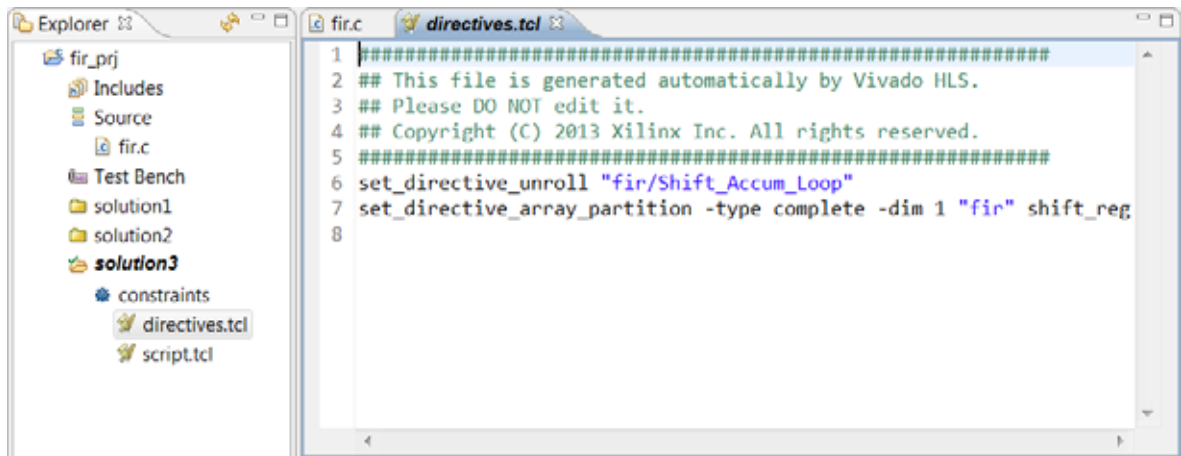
Explorer

fir_prj
Includes
Source
fir.c
Test Bench
solution1
solution2
solution3
constraints
directives.tcl
script.tcl

fir.c
directives.tcl

1 ############################################################
2 ## This file is generated automatically by Vivado HLS.
3 ## Please DO NOT edit it.
4 ## Copyright (C) 2013 Xilinx Inc. All rights reserved.
5 ############################################################
6 set_directive_unroll "fir/Shift_Accum_Loop"
7 set_directive_array_partition -type complete -dim 1 "fir" shift_reg
8